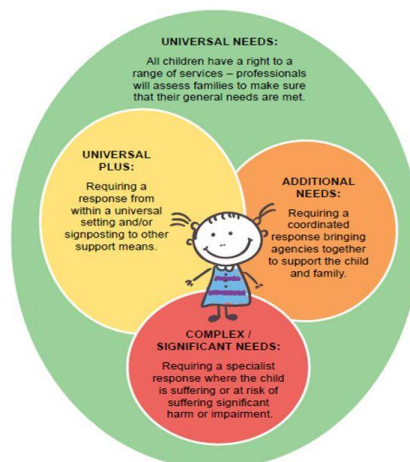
UNIVERSAL NEEDS:

All children have a right to a range of services – professionals will assess families to make sure that their general needs are met.

UNIVERSAL PLUS:

Requiring a response from within a universal setting and/or signposting to other support means.

ADDITIONAL NEEDS:

Requiring a coordinated response bringing agencies together to support the child and family.

COMPLEX / SIGNIFICANT NEEDS:

Requiring a specialist response where the child is suffering or at risk of suffering significant harm or impairment.